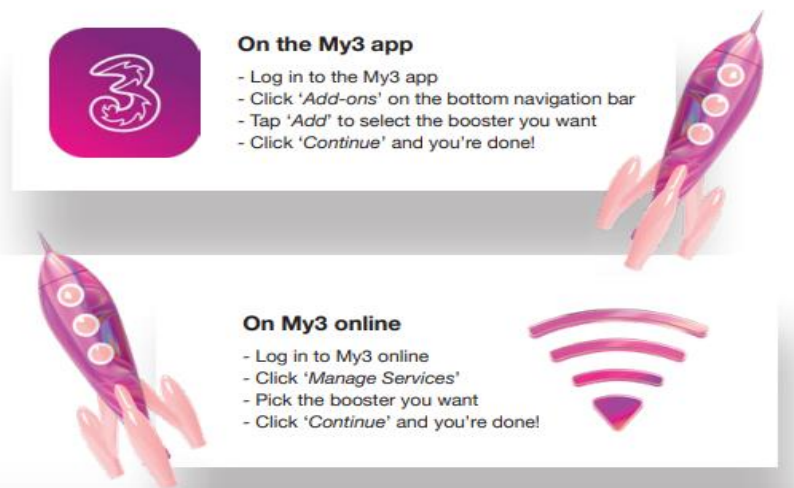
**On the My3 app**

- Log in to the My3 app
- Click '*Add-ons*' on the bottom navigation bar
- Tap '*Add*' to select the booster you want
- Click '*Continue*' and you're done!

**On My3 online**

- Log in to My3 online
- Click '*Manage Services*'
- Pick the booster you want
- Click '*Continue*' and you're done!